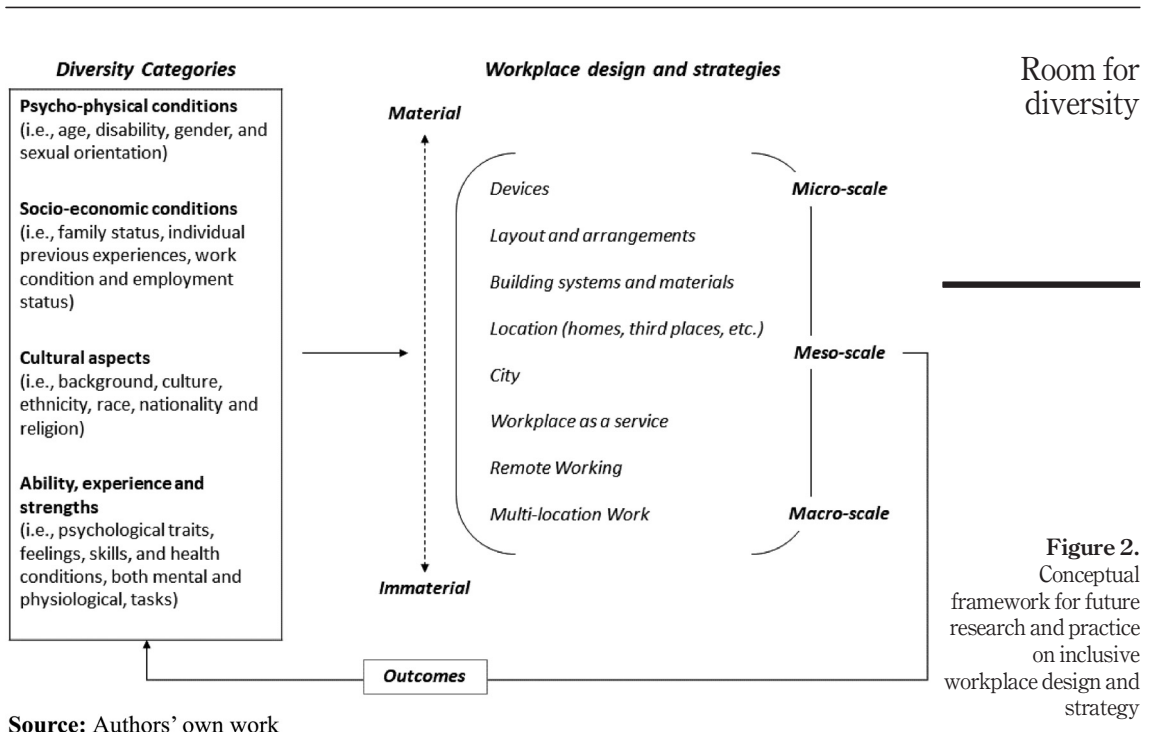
Room for diversity

Diversity Categories

Psycho-physical conditions
(i.e., age, disability, gender, and sexual orientation)

Socio-economic conditions
(i.e., family status, individual previous experiences, work condition and employment status)

Cultural aspects
(i.e., background, culture, ethnicity, race, nationality and religion)

Ability, experience and strengths
(i.e., psychological traits, feelings, skills, and health conditions, both mental and physiological, tasks)

Workplace design and strategies

Material

Immaterial

Devices

Layout and arrangements

Building systems and materials

Location (homes, third places, etc.)

City

Workplace as a service

Remote Working

Multi-location Work

Micro-scale

Meso-scale

Macro-scale

Outcomes

Figure 2.
Conceptual framework for future research and practice on inclusive workplace design and strategy

Source: Authors' own work